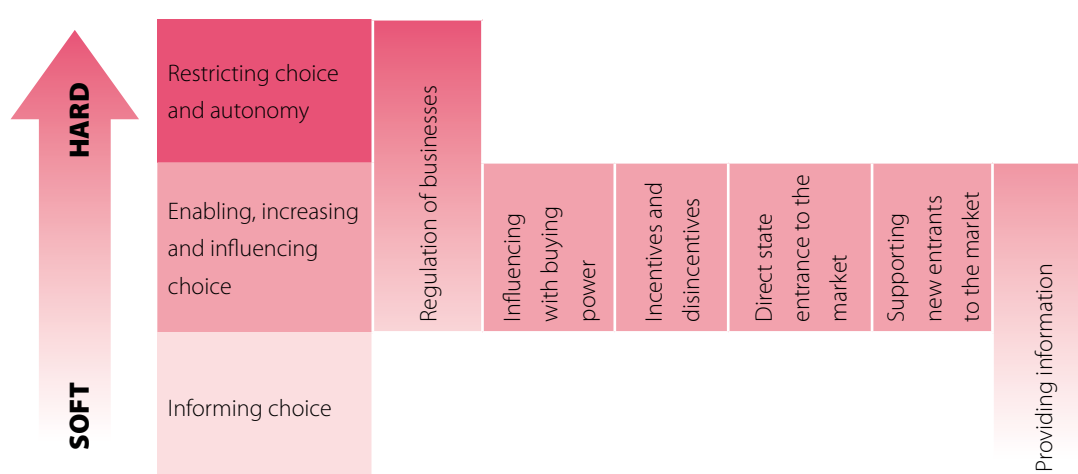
HARD

SOFT

Restricting choice and autonomy

Enabling, increasing and influencing choice

Informing choice

Regulation of businesses

Influencing with buying power

Incentives and disincentives

Direct state entrance to the market

Supporting new entrants to the market

Providing information